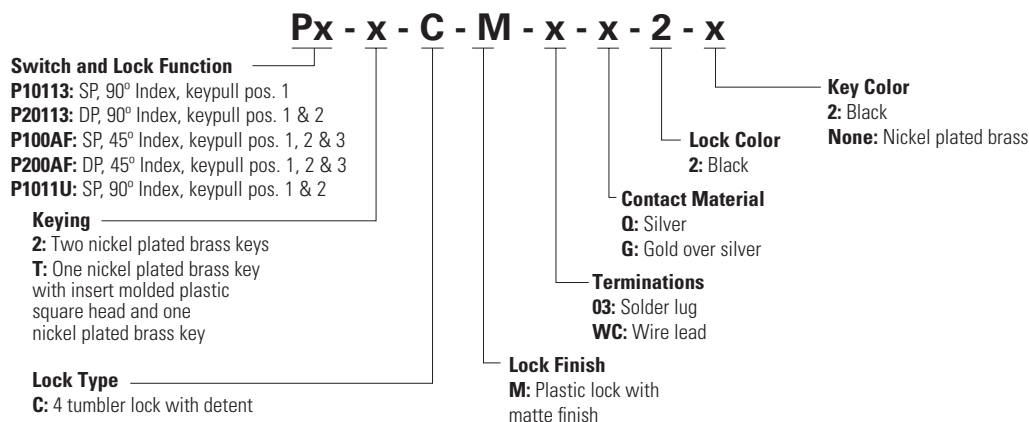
Px - x - C - M - x - x - 2 - x

Switch and Lock Function
P10113: SP, 90° Index, keypull pos. 1
P20113: DP, 90° Index, keypull pos. 1 & 2
P100AF: SP, 45° Index, keypull pos. 1, 2 & 3
P200AF: DP, 45° Index, keypull pos. 1, 2 & 3
P1011U: SP, 90° Index, keypull pos. 1 & 2

Keying
2: Two nickel plated brass keys
T: One nickel plated brass key with insert molded plastic square head and one nickel plated brass key

Lock Type
C: 4 tumbler lock with detent

Lock Finish
M: Plastic lock with matte finish

Terminations
03: Solder lug
WC: Wire lead

Contact Material
Q: Silver
G: Gold over silver

Lock Color
2: Black

Key Color
2: Black
None: Nickel plated brass